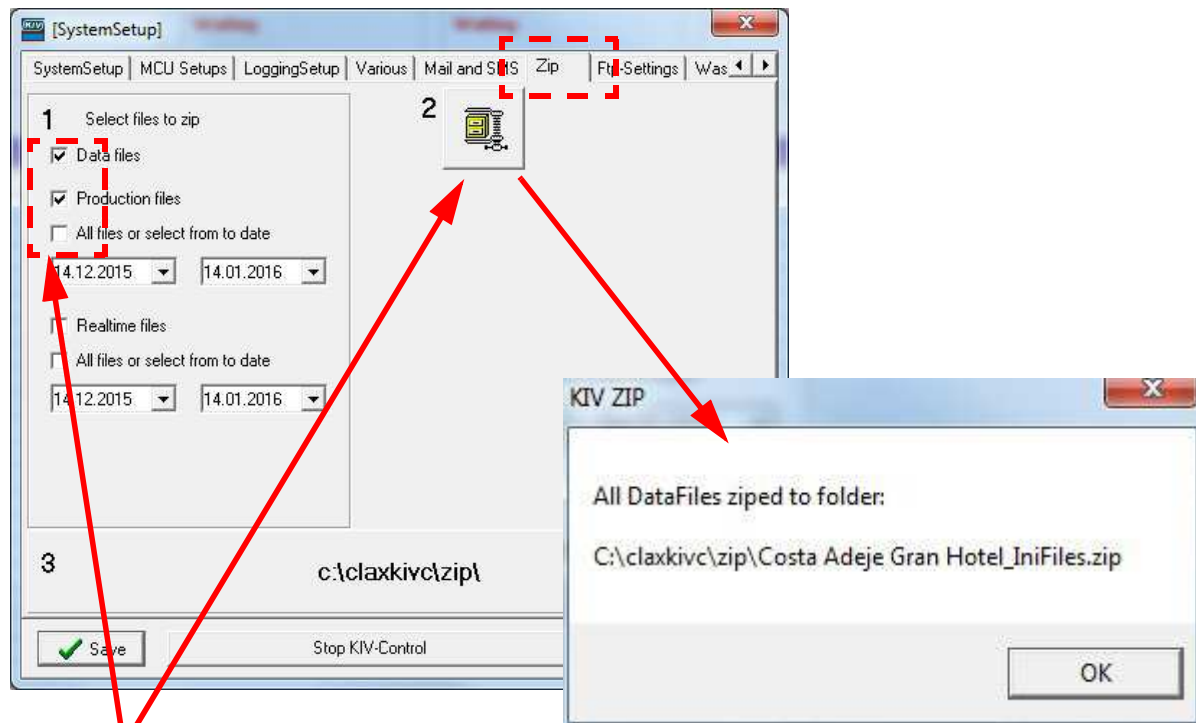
[SystemSetup]

SystemSetup | MCU Setups | LoggingSetup | Various | Mail and SMS | Zip | Ftp-Settings | Was

1 Select files to zip

Data files

Production files

All files or select from to date

14.12.2015 14.01.2016

Realtime files

All files or select from to date

14.12.2015 14.01.2016

2

3 c:\claxkivc\zip\

Save

Stop KIV-Control

KIV ZIP

All DataFiles ziped to folder:

C:\claxkivc\zip\Costa Adeje Gran Hotel_IniFiles.zip

OK